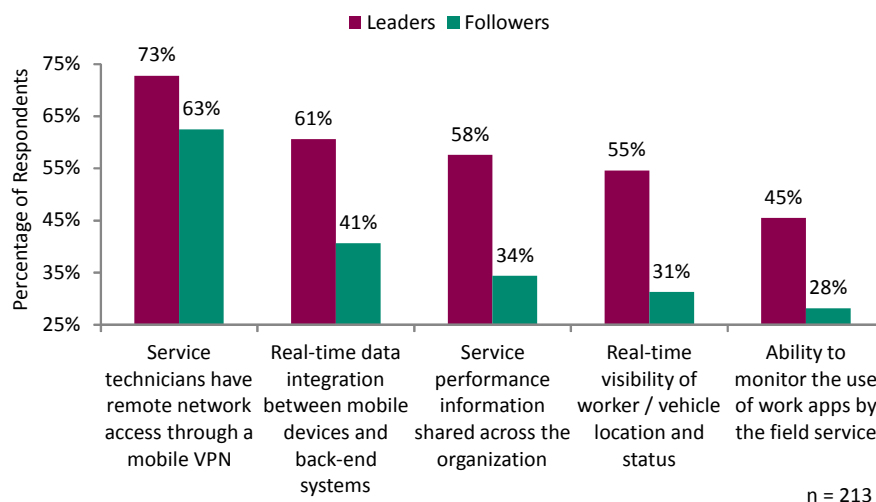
Leaders Followers

Percentage of Respondents

75%
65%
55%
45%
35%
25%

| | Leaders | Followers |
|---|---|---|
| Service technicians have remote network access through a mobile VPN | 73% | 63% |
| Real-time data integration between mobile devices and back-end systems | 61% | 41% |
| Service performance information shared across the organization | 58% | 34% |
| Real-time visibility of worker / vehicle location and status | 55% | 31% |
| Ability to monitor the use of work apps by the field service | 45% | 28% |

n = 213